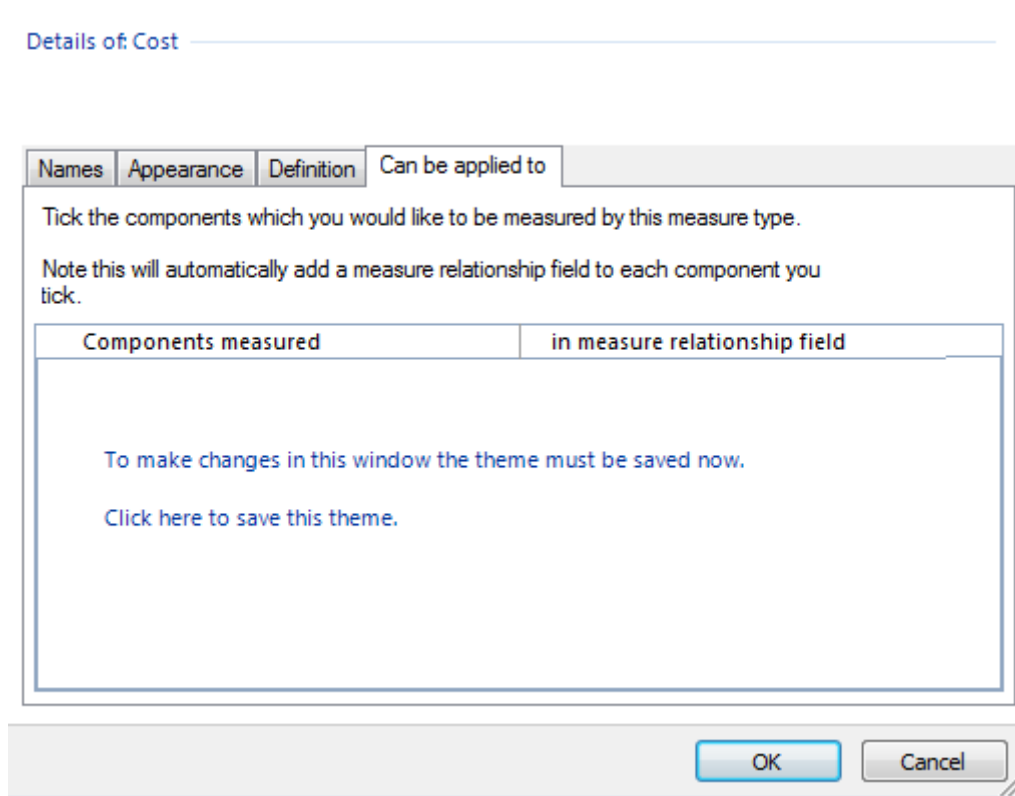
Details of: Cost

Names | Appearance | Definition | Can be applied to

Tick the components which you would like to be measured by this measure type.

Note this will automatically add a measure relationship field to each component you tick.

| Components measured | in measure relationship field |
|---|---|

To make changes in this window the theme must be saved now.

Click here to save this theme.

OK Cancel